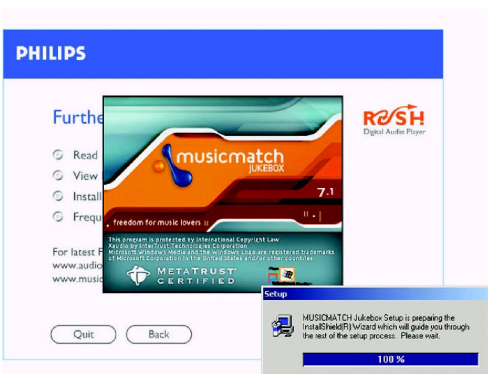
PHILIPS

Furthe

Read

View

Install

Frequ

For latest
www.audio
www.music

Quit

Back

RUSH
Digital Audio Player

musicmatch
JUKEBOX

7.1

freedom for music lovers

This program is protected by international Copyright Law
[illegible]
Microsoft, Windows Media and the Windows Logo are registered trademarks of Microsoft Corporation in the United States and/or other countries

METATRUST
CERTIFIED

Setup

MUSICMATCH Jukebox Setup is preparing the InstallShield(R) Wizard which will guide you through the rest of the setup process. Please wait.

100 %